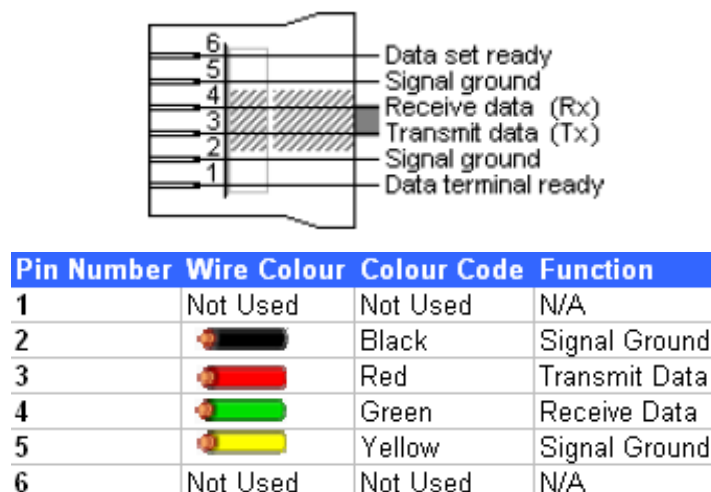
6
5
4
3
2
1

Data set ready
Signal ground
Receive data (Rx)
Transmit data (Tx)
Signal ground
Data terminal ready

| Pin Number | Wire Colour | Colour Code | Function |
|---|---|---|---|
| 1 | Not Used | Not Used | N/A |
| 2 | | Black | Signal Ground |
| 3 | | Red | Transmit Data |
| 4 | | Green | Receive Data |
| 5 | | Yellow | Signal Ground |
| 6 | Not Used | Not Used | N/A |